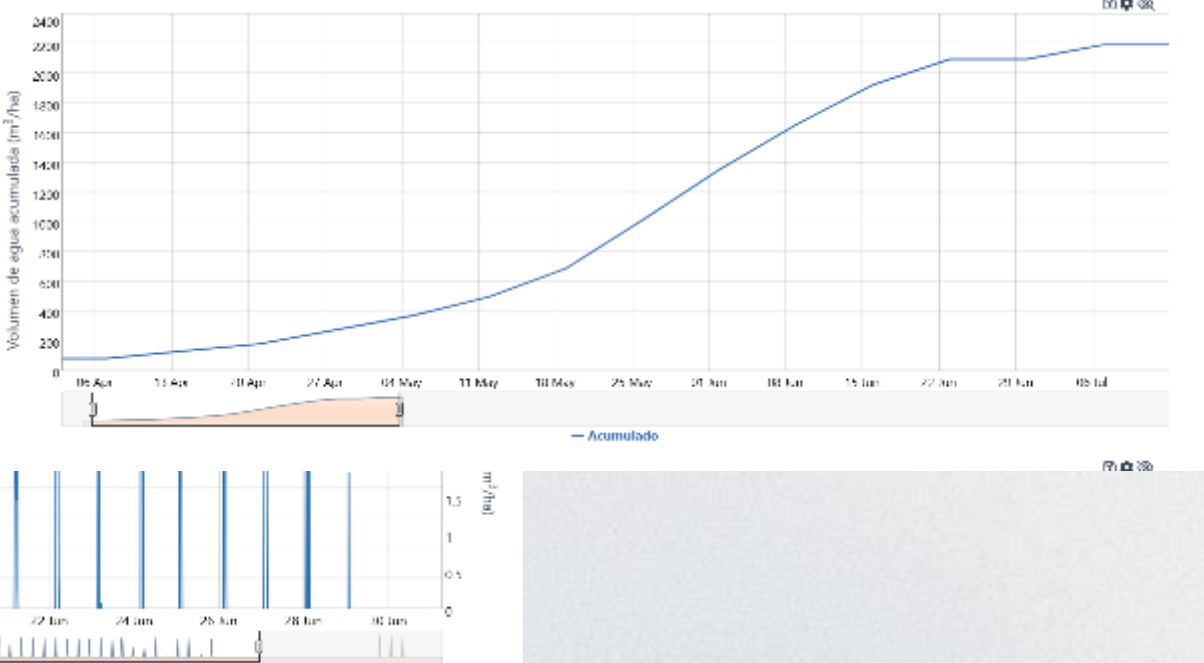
2400
2200
2000
1800
1600
1400
1200
1000
800
600
400
200
0

Volumen de agua acumulada ($m^3$/ha)

06 Apr
13 Apr
20 Apr
27 Apr
04 May
11 May
18 May
25 May
01 Jun
08 Jun
15 Jun
22 Jun
29 Jun
06 Jul

— Acumulado

1.5
1
0.5
0

$m^3$/ha)

22 Jun
24 Jun
26 Jun
28 Jun
30 Jun